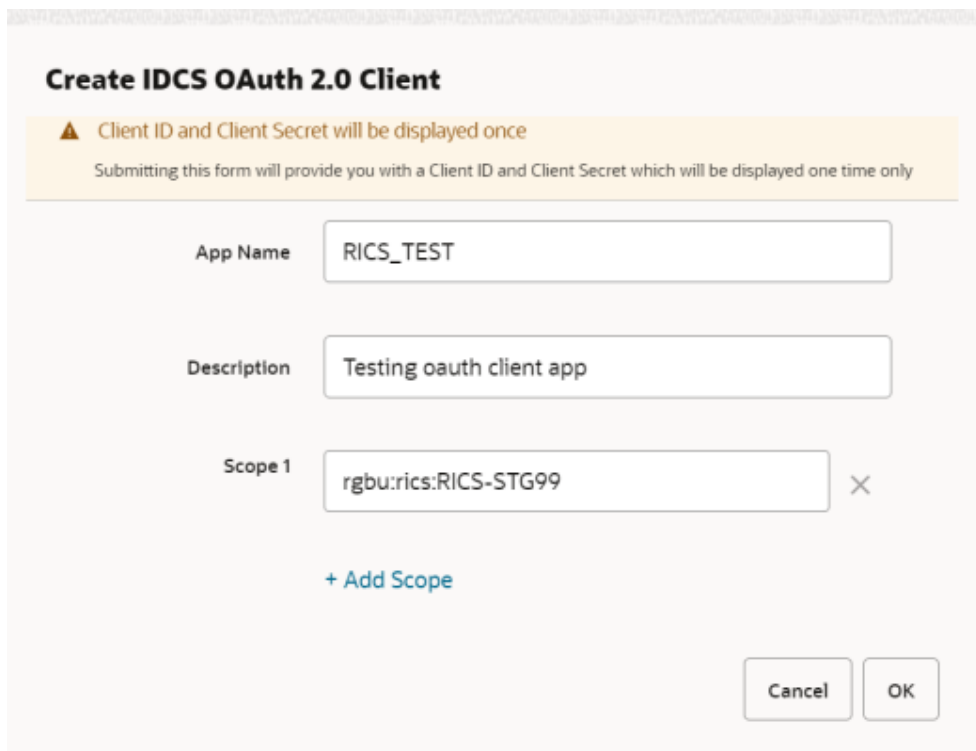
Create IDCS OAuth 2.0 Client

Client ID and Client Secret will be displayed once

Submitting this form will provide you with a Client ID and Client Secret which will be displayed one time only

App Name
RICS_TEST

Description
Testing oauth client app

Scope 1
rgbu:rics:RICS-STG99

+ Add Scope

Cancel
OK